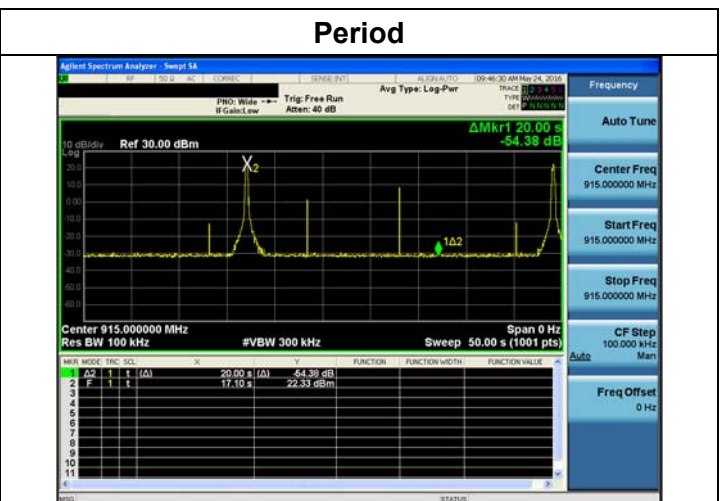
Period

Agilent Spectrum Analyzer - Swept SA

RF 50 Ω AC CORREC SENSE:INT ALIGN AUTO 09:46:30 AM May 24, 2016

PNO: Wide IFGain:Low

Trig: Free Run Atten: 40 dB

Avg Type: Log-Pwr

TRACE 1 2 3 4 5 6 TYPE W W W W W W DET P N N N N N

Frequency

Auto Tune

ΔMkr1 20.00 s -54.38 dB

10 dB/div Log Ref 30.00 dBm

20.0 10.0 0.00 -10.0 -20.0 -30.0 -40.0 -50.0 -60.0

X2

1Δ2

Center Freq 915.000000 MHz

Start Freq 915.000000 MHz

Stop Freq 915.000000 MHz

Center 915.000000 MHz Res BW 100 kHz

#VBW 300 kHz

Span 0 Hz Sweep 50.00 s (1001 pts)

CF Step 100.000 kHz Auto Man

| MKR | MODE | TRC | SCL | X | Y | FUNCTION | FUNCTION WIDTH | FUNCTION VALUE |
|---|---|---|---|---|---|---|---|---|
| 1 | Δ2 | 1 | t (Δ) | 20.00 s | (Δ) -54.38 dB | | | |
| 2 | F | 1 | t | 17.10 s | 22.33 dBm | | | |
| 3 | | | | | | | | |
| 4 | | | | | | | | |
| 5 | | | | | | | | |
| 6 | | | | | | | | |
| 7 | | | | | | | | |
| 8 | | | | | | | | |
| 9 | | | | | | | | |
| 10 | | | | | | | | |
| 11 | | | | | | | | |

Freq Offset 0 Hz

MSG STATUS